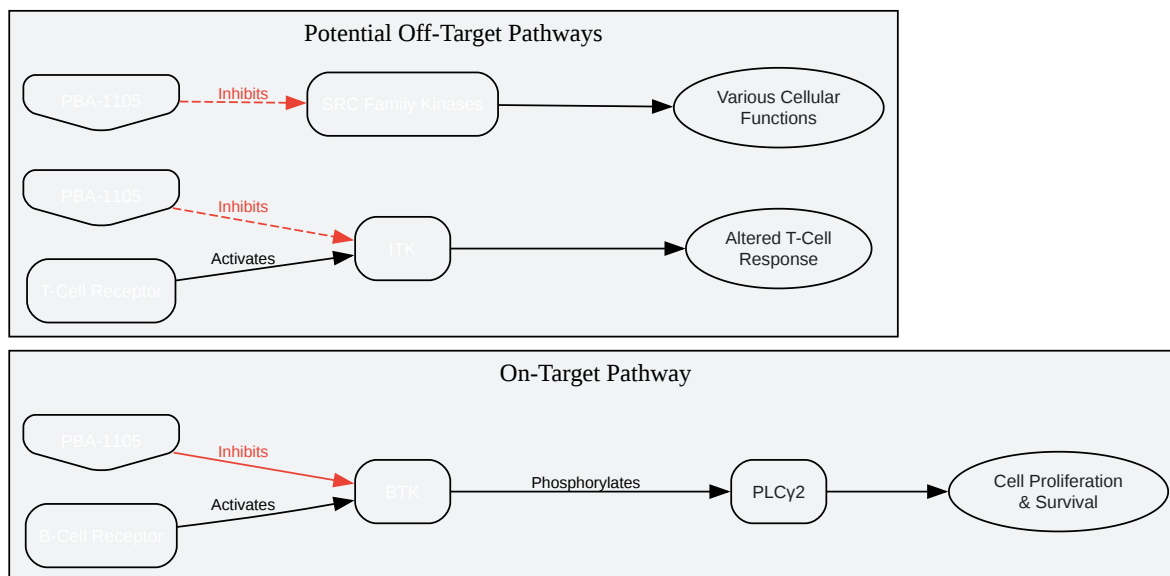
Potential Off-Target Pathways

PBA-1105

Inhibits

SRC Family Kinases

Various Cellular Functions

PBA-1105

Inhibits

T-Cell Receptor

Activates

ITK

Altered T-Cell Response

On-Target Pathway

PBA-1105

Inhibits

B-Cell Receptor

Activates

BTK

Phosphorylates

PLCγ2

Cell Proliferation & Survival